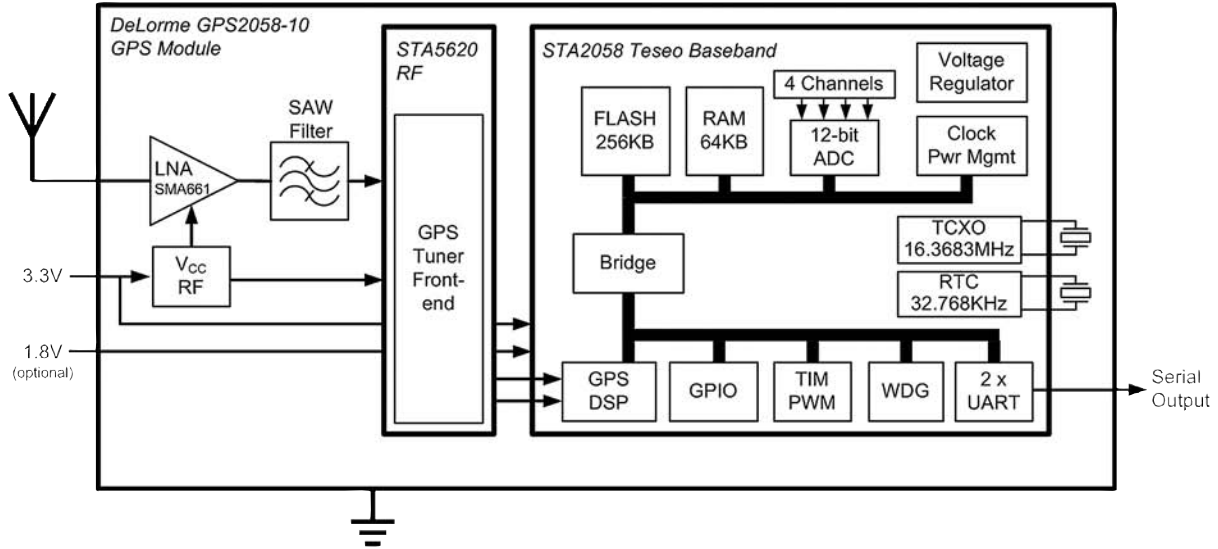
DeLorme GPS2058-10
GPS Module

STA5620
RF

STA2058 Teseo Baseband

Voltage Regulator

4 Channels

FLASH 256KB

RAM 64KB

12-bit ADC

Clock Pwr Mgmt

SAW Filter

LNA SMA661

GPS Tuner Front-end

TCXO 16.3683MHz

RTC 32.768KHz

Bridge

3.3V

$V_{CC}$ RF

1.8V
(optional)

GPS DSP

GPIO

TIM PWM

WDG

2 x UART

Serial Output